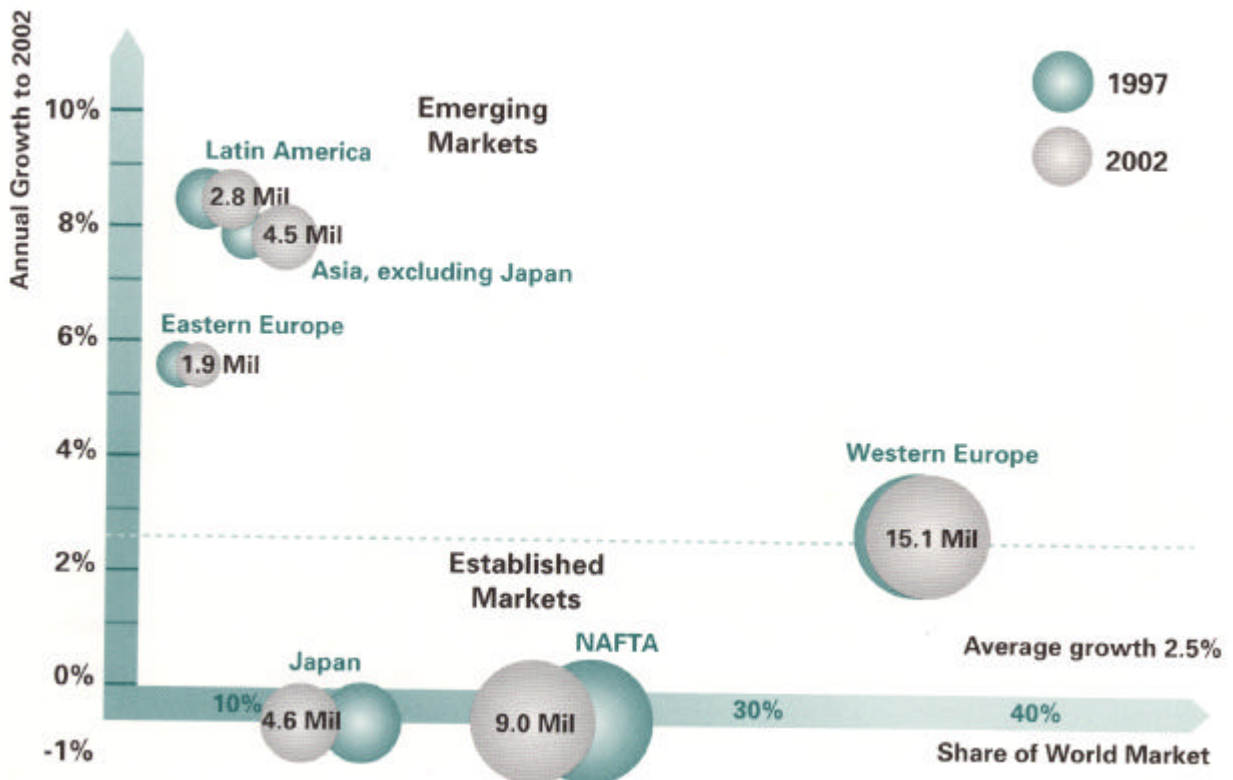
Annual Growth to 2002

1997

2002

10%

8%

6%

4%

2%

0%

-1%

Emerging Markets

Latin America

2.8 Mil

4.5 Mil

Asia, excluding Japan

Eastern Europe

1.9 Mil

Western Europe

15.1 Mil

Established Markets

Average growth 2.5%

Japan

NAFTA

10%

4.6 Mil

9.0 Mil

30%

40%

Share of World Market